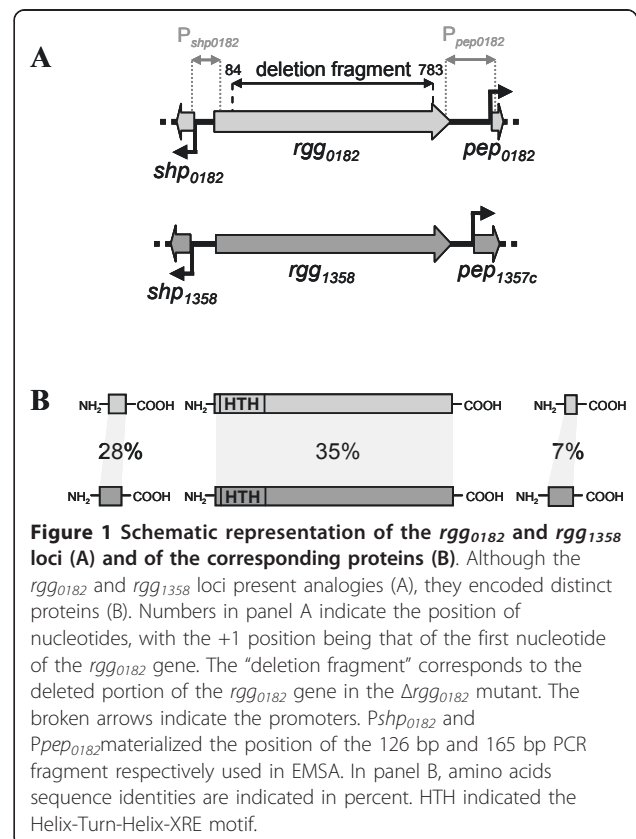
A

$P_{shp0182}$

$P_{pep0182}$

84 deletion fragment 783

$rgg_{0182}$

$shp_{0182}$

$pep_{0182}$

$rgg_{1358}$

$shp_{1358}$

$pep_{1357c}$

B

$NH_2$ COOH $NH_2$ HTH COOH $NH_2$ COOH

28% 35% 7%

$NH_2$ COOH $NH_2$ HTH COOH $NH_2$ COOH

**Figure 1 Schematic representation of the $rgg_{0182}$ and $rgg_{1358}$ loci (A) and of the corresponding proteins (B)**. Although the $rgg_{0182}$ and $rgg_{1358}$ loci present analogies (A), they encoded distinct proteins (B). Numbers in panel A indicate the position of nucleotides, with the +1 position being that of the first nucleotide of the $rgg_{0182}$ gene. The "deletion fragment" corresponds to the deleted portion of the $rgg_{0182}$ gene in the $\Delta rgg_{0182}$ mutant. The broken arrows indicate the promoters. $Pshp_{0182}$ and $Ppep_{0182}$materialized the position of the 126 bp and 165 bp PCR fragment respectively used in EMSA. In panel B, amino acids sequence identities are indicated in percent. HTH indicated the Helix-Turn-Helix-XRE motif.